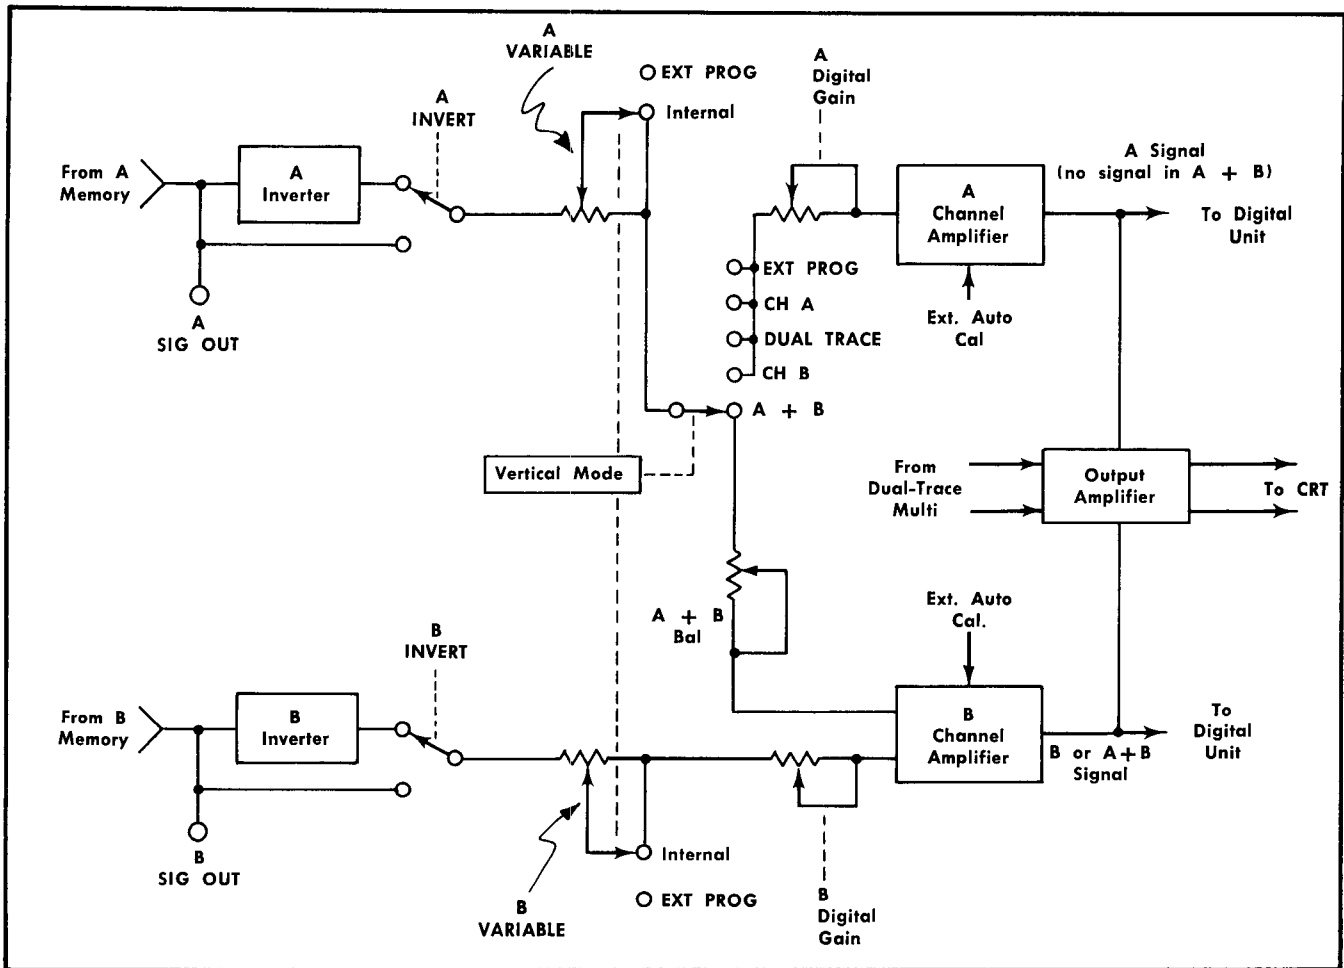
A VARIABLE

O EXT PROG

A INVERT

Internal

A Digital Gain

From A Memory

A Inverter

A Channel Amplifier

A Signal (no signal in A + B)

To Digital Unit

A SIG OUT

EXT PROG

CH A

DUAL TRACE

CH B

Ext. Auto Cal

A + B

Vertical Mode

From Dual-Trace Multi

Output Amplifier

To CRT

Ext. Auto Cal.

A + B Bal

B INVERT

From B Memory

B Inverter

B Channel Amplifier

B or A + B Signal

To Digital Unit

B SIG OUT

Internal

O EXT PROG

B VARIABLE

B Digital Gain